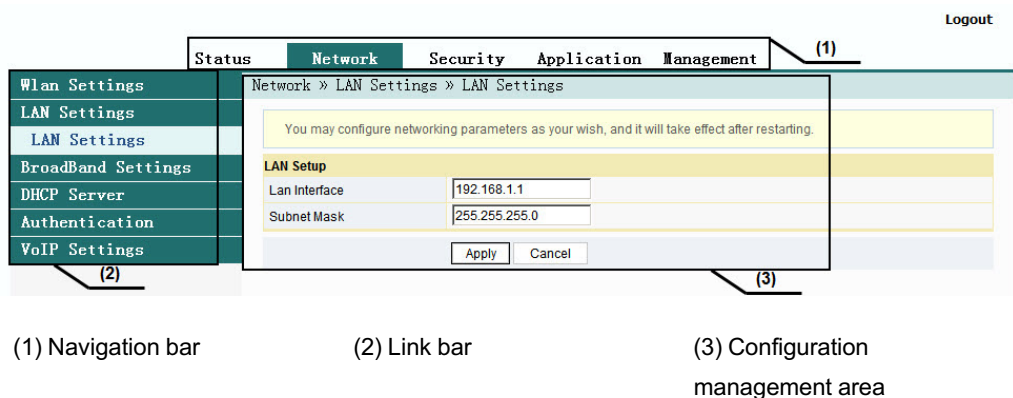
Logout

Status Network Security Application Management (1)

Wlan Settings
LAN Settings
LAN Settings
BroadBand Settings
DHCP Server
Authentication
VoIP Settings
(2)

Network » LAN Settings » LAN Settings

You may configure networking parameters as your wish, and it will take effect after restarting.

LAN Setup

| | |
|---|---|
| Lan Interface | 192.168.1.1 |
| Subnet Mask | 255.255.255.0 |

Apply Cancel

(3)

(1) Navigation bar (2) Link bar (3) Configuration management area